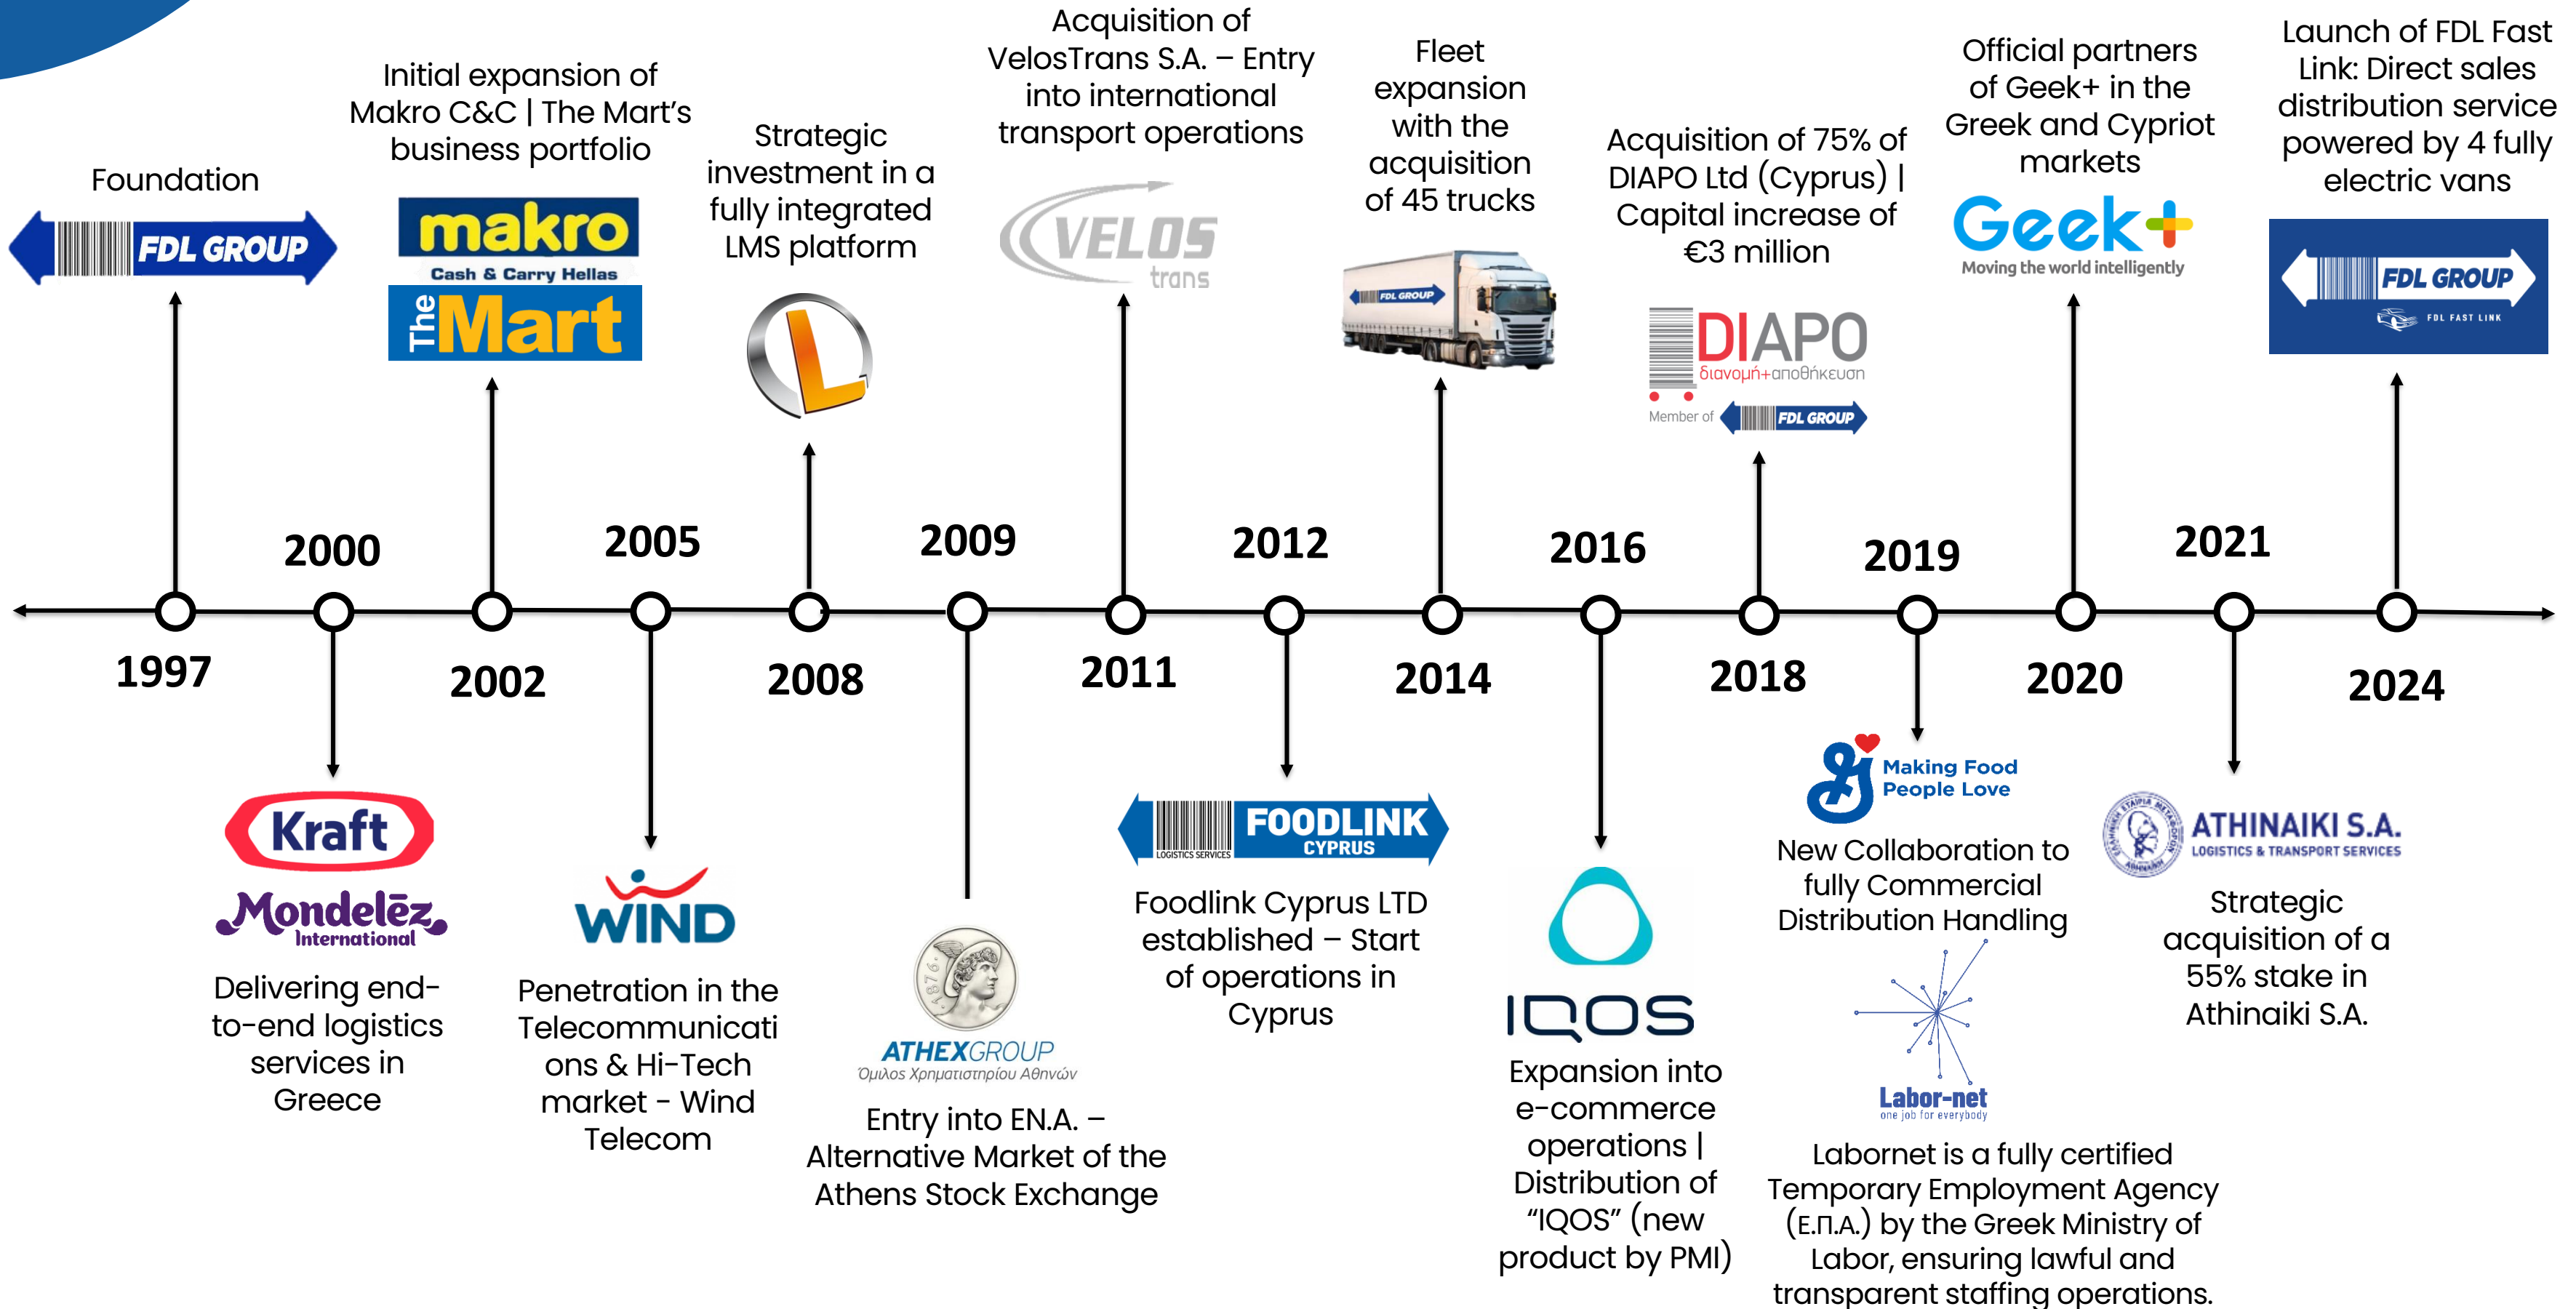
Foundation

FDL GROUP

1997

2000

Kraft

Mondelēz International

Delivering end-to-end logistics services in Greece

Initial expansion of Makro C&C | The Mart's business portfolio

makro Cash & Carry Hellas

The Mart

2002

2005

WIND

Penetration in the Telecommunications & Hi-Tech market - Wind Telecom

Strategic investment in a fully integrated LMS platform

2008

2009

ATHEXGROUP Όμιλος Χρηματιστηρίου Αθηνών

Entry into EN.A. – Alternative Market of the Athens Stock Exchange

Acquisition of VelosTrans S.A. – Entry into international transport operations

VELOS trans

2011

2012

FOODLINK CYPRUS LOGISTICS SERVICES

Foodlink Cyprus LTD established – Start of operations in Cyprus

Fleet expansion with the acquisition of 45 trucks

FDL GROUP

2014

2016

IQOS

Expansion into e-commerce operations | Distribution of "IQOS" (new product by PMI)

Acquisition of 75% of DIAPO Ltd (Cyprus) | Capital increase of €3 million

DIAPO διανομή+αποθήκευση Member of FDL GROUP

2018

2019

Making Food People Love

New Collaboration to fully Commercial Distribution Handling

Labor-net one job for everybody

Labornet is a fully certified Temporary Employment Agency (Ε.Π.Α.) by the Greek Ministry of Labor, ensuring lawful and transparent staffing operations.

Official partners of Geek+ in the Greek and Cypriot markets

Geek+ Moving the world intelligently

2020

2021

ATHINAIKI S.A. LOGISTICS & TRANSPORT SERVICES

Strategic acquisition of a 55% stake in Athinaiki S.A.

Launch of FDL Fast Link: Direct sales distribution service powered by 4 fully electric vans

FDL GROUP FDL FAST LINK

2024